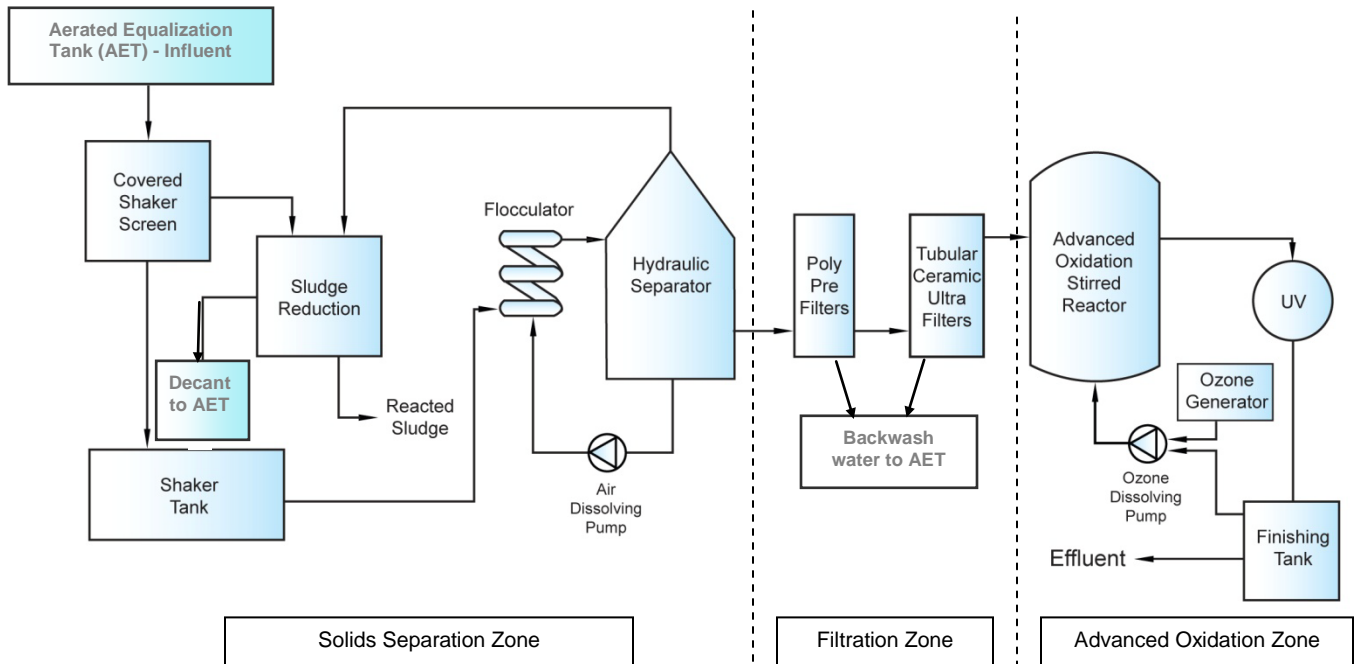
Aerated Equalization Tank (AET) - Influent

Covered Shaker Screen

Sludge Reduction

Decant to AET

Reacted Sludge

Shaker Tank

Flocculator

Hydraulic Separator

Air Dissolving Pump

Poly Pre Filters

Tubular Ceramic Ultra Filters

Backwash water to AET

Advanced Oxidation Stirred Reactor

UV

Ozone Generator

Ozone Dissolving Pump

Finishing Tank

Effluent

Solids Separation Zone

Filtration Zone

Advanced Oxidation Zone